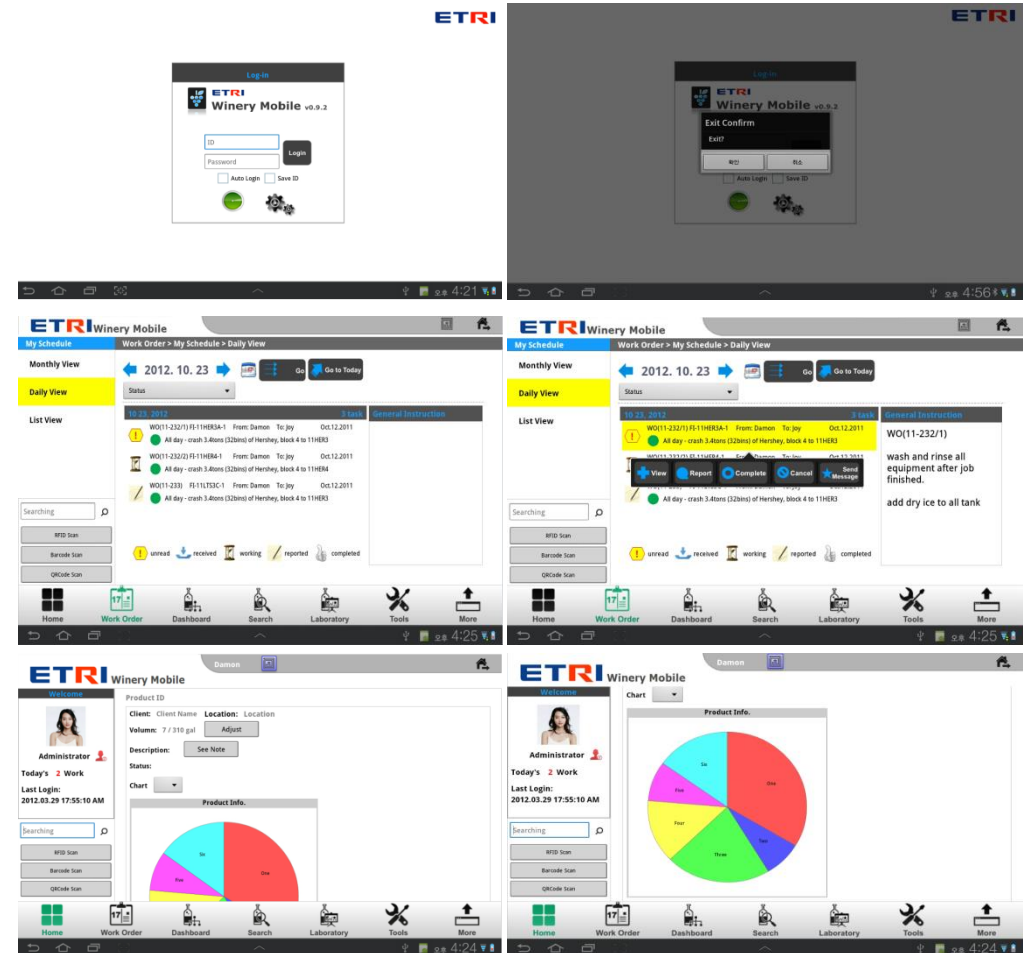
ETRI

Log-In

ETRI
Winery Mobile v0.9.2

ID
Password
Login
Auto Login
Save ID

오후 4:21

ETRI

Log-In

ETRI
Winery Mobile v0.9.2

Exit Confirm
Exit?
확인
취소
Auto Login
Save ID

오후 4:56

ETRI Winery Mobile

My Schedule
Work Order > My Schedule > Daily View
Monthly View
Daily View
List View

2012. 10. 23
Go
Go to Today
Status

10.23. 2012
3 task
General Instruction

WO(11-232/1) FI-11HER3A-1 From: Damon To: Joy Oct.12.2011
All day - crash 3.4tons (32bins) of Hershey, block 4 to 11HER3
WO(11-232/2) FI-11HER4-1 From: Damon To: Joy Oct.12.2011
All day - crash 3.4tons (32bins) of Hershey, block 4 to 11HER4
WO(11-233) FI-11LTS3C-1 From: Damon To: Joy Oct.12.2011
All day - crash 3.4tons (32bins) of Hershey, block 4 to 11HER3

unread received working reported completed

Searching
RFID Scan
Barcode Scan
QRCode Scan

Home Work Order Dashboard Search Laboratory Tools More
오후 4:25

ETRI Winery Mobile

My Schedule
Work Order > My Schedule > Daily View
Monthly View
Daily View
List View

2012. 10. 23
Go
Go to Today
Status

10.23. 2012
3 task
General Instruction

WO(11-232/1) FI-11HER3A-1 From: Damon To: Joy Oct.12.2011
All day - crash 3.4tons (32bins) of Hershey, block 4 to 11HER3
View Report Complete Cancel Send Message
All day - crash 3.4tons (32bins) of Hershey, block 4 to 11HER3

WO(11-232/1)

wash and rinse all equipment after job finished.

add dry ice to all tank

unread received working reported completed

Searching
RFID Scan
Barcode Scan
QRCode Scan

Home Work Order Dashboard Search Laboratory Tools More
오후 4:25

ETRI Winery Mobile
Damon

Welcome
Administrator
Today's 2 Work
Last Login:
2012.03.29 17:55:10 AM

Product ID
Client: Client Name Location: Location
Volumn: 7 / 310 gal Adjust
Description: See Note
Status:
Chart

Product Info.
Six
Five
One

Searching
RFID Scan
Barcode Scan
QRCode Scan

Home Work Order Dashboard Search Laboratory Tools More
오후 4:24

ETRI Winery Mobile
Damon

Welcome
Administrator
Today's 2 Work
Last Login:
2012.03.29 17:55:10 AM

Chart
Product Info.
Six
Five
Four
Three
Two
One

Searching
RFID Scan
Barcode Scan
QRCode Scan

Home Work Order Dashboard Search Laboratory Tools More
오후 4:24